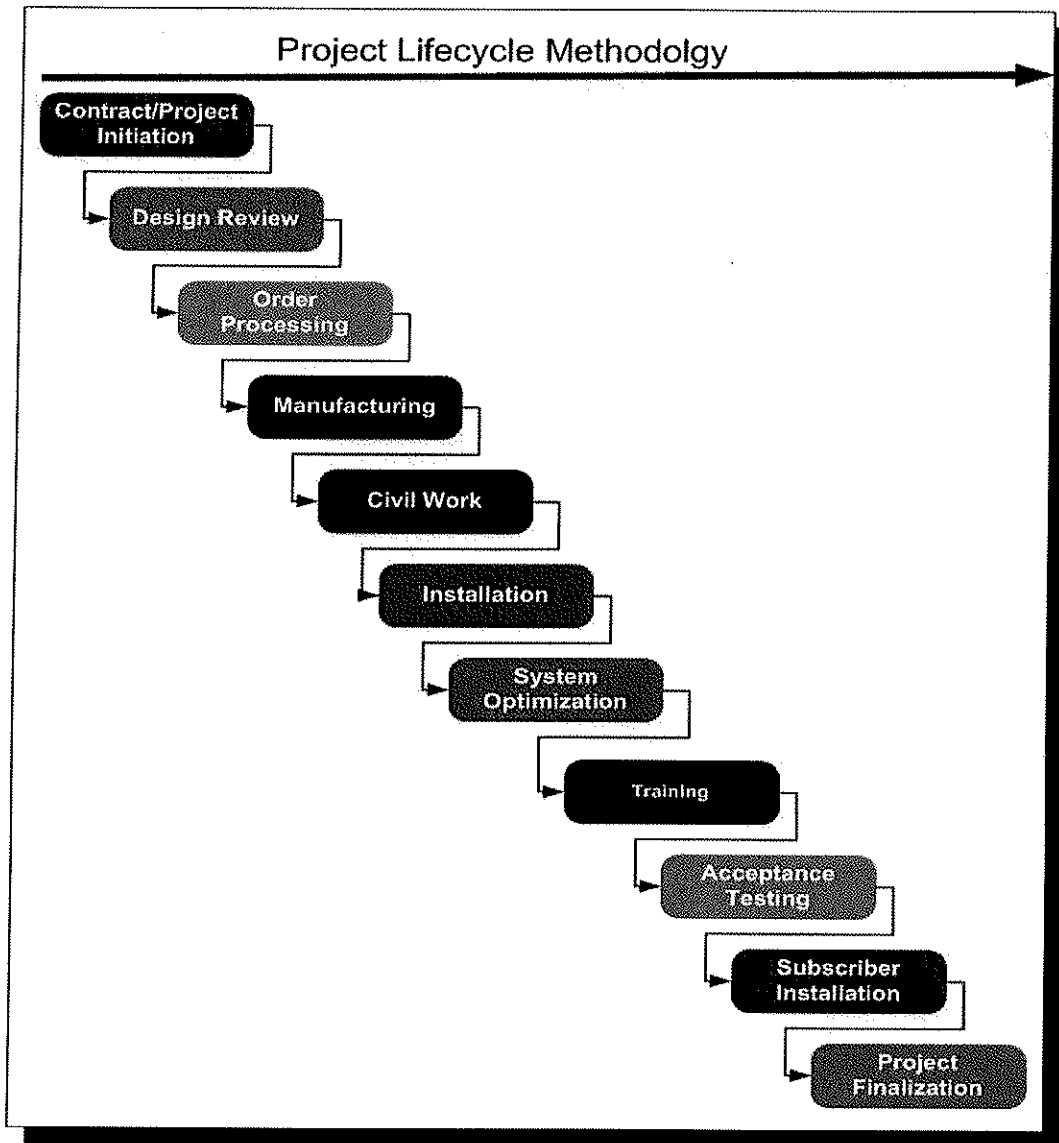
Project Lifecycle Methodolgy

Contract/Project Initiation

Design Review

Order Processing

Manufacturing

Civil Work

Installation

System Optimization

Training

Acceptance Testing

Subscriber Installation

Project Finalization